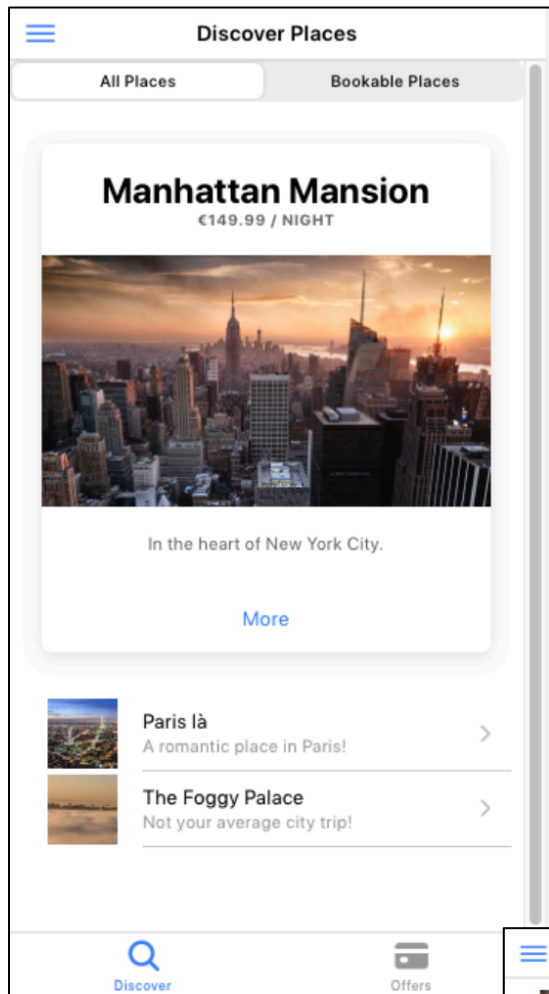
Discover Places

All Places

Bookable Places

Manhattan Mansion

€149.99 / NIGHT

In the heart of New York City.

More

Paris là

A romantic place in Paris!

The Foggy Palace

Not your average city trip!

Discover

Offers